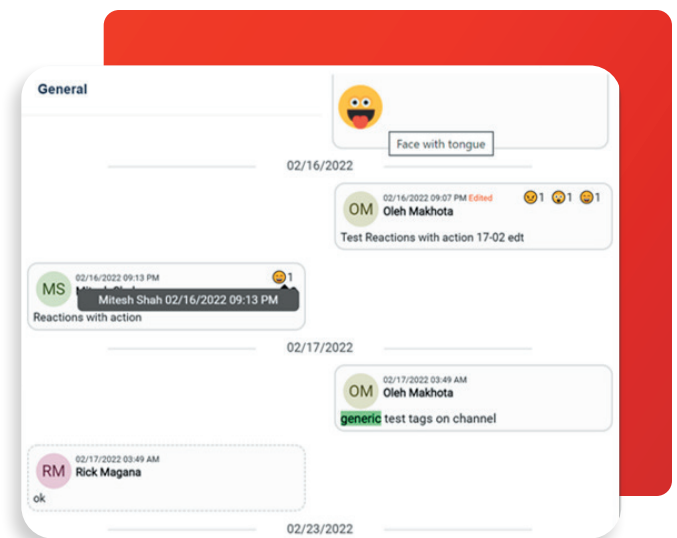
General

Face with tongue

02/16/2022

OM 02/16/2022 09:07 PM Edited
Oleh Makhota
1 1 1
Test Reactions with action 17-02 edt

MS 02/16/2022 09:13 PM
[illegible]
1
Mitesh Shah 02/16/2022 09:13 PM
Reactions with action

02/17/2022

OM 02/17/2022 03:49 AM
Oleh Makhota
generic test tags on channel

RM 02/17/2022 03:49 AM
Rick Magana
ok

02/23/2022